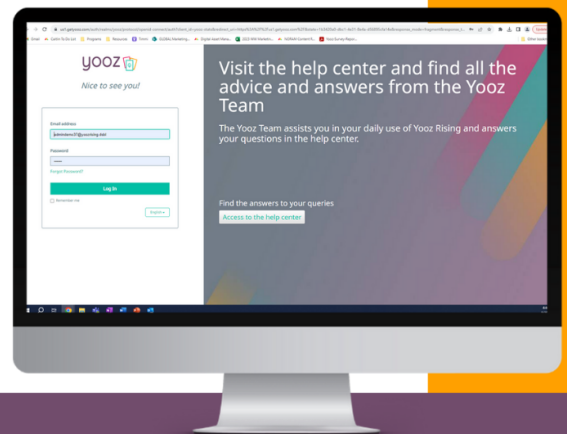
yooz

Nice to see you!

Email address

Password

Forgot Password?

Log In

Remember me

English

Visit the help center and find all the advice and answers from the Yooz Team

The Yooz Team assists you in your daily use of Yooz Rising and answers your questions in the help center.

Find the answers to your queries

Access to the help center